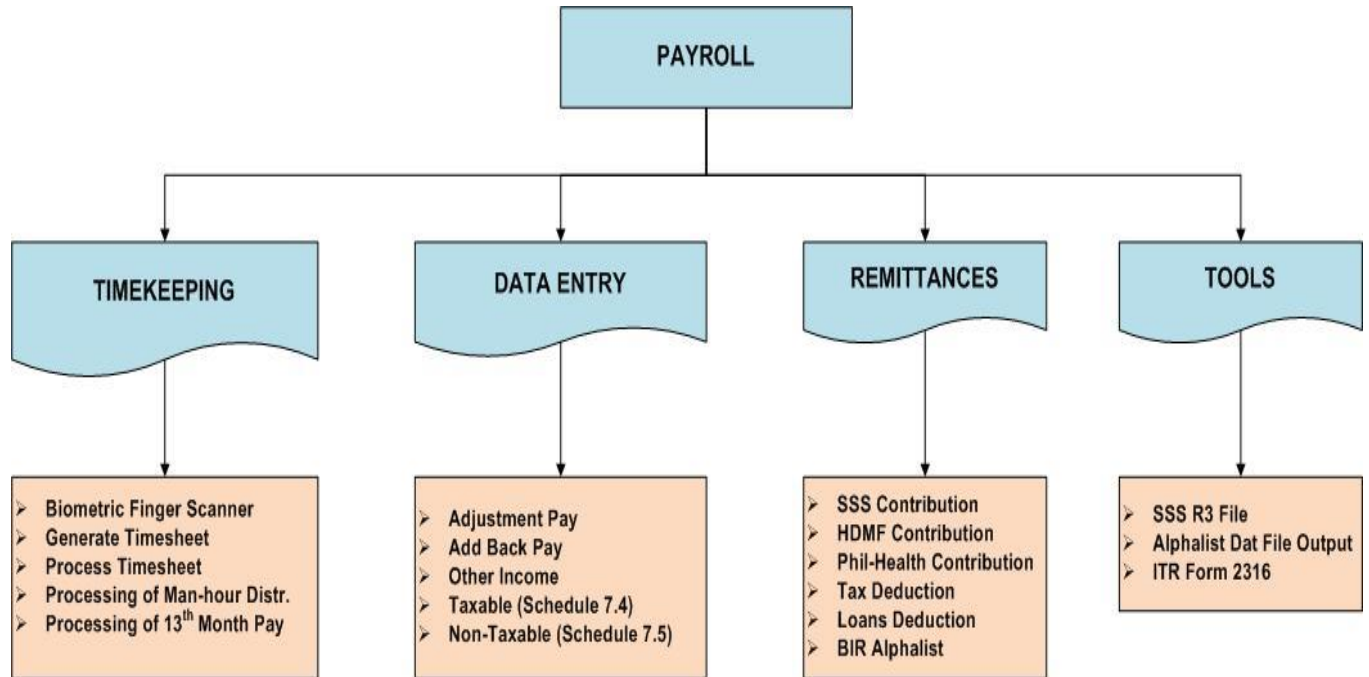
PAYROLL

TIMEKEEPING

DATA ENTRY

REMITTANCES

TOOLS

➢ Biometric Finger Scanner
➢ Generate Timesheet
➢ Process Timesheet
➢ Processing of Man-hour Distr.
➢ Processing of 13$^{th}$ Month Pay

➢ Adjustment Pay
➢ Add Back Pay
➢ Other Income
➢ Taxable (Schedule 7.4)
➢ Non-Taxable (Schedule 7.5)

➢ SSS Contribution
➢ HDMF Contribution
➢ Phil-Health Contribution
➢ Tax Deduction
➢ Loans Deduction
➢ BIR Alphalist

➢ SSS R3 File
➢ Alphalist Dat File Output
➢ ITR Form 2316